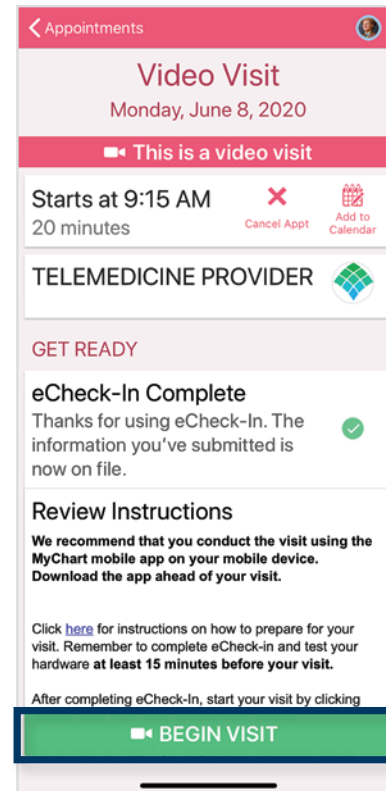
Appointments

Video Visit
Monday, June 8, 2020

This is a video visit

Starts at 9:15 AM
20 minutes

Cancel Appt

Add to Calendar

TELEMEDICINE PROVIDER

GET READY

eCheck-In Complete
Thanks for using eCheck-In. The information you've submitted is now on file.

Review Instructions
We recommend that you conduct the visit using the MyChart mobile app on your mobile device. Download the app ahead of your visit.

Click here for instructions on how to prepare for your visit. Remember to complete eCheck-in and test your hardware at least 15 minutes before your visit.

After completing eCheck-In, start your visit by clicking

BEGIN VISIT